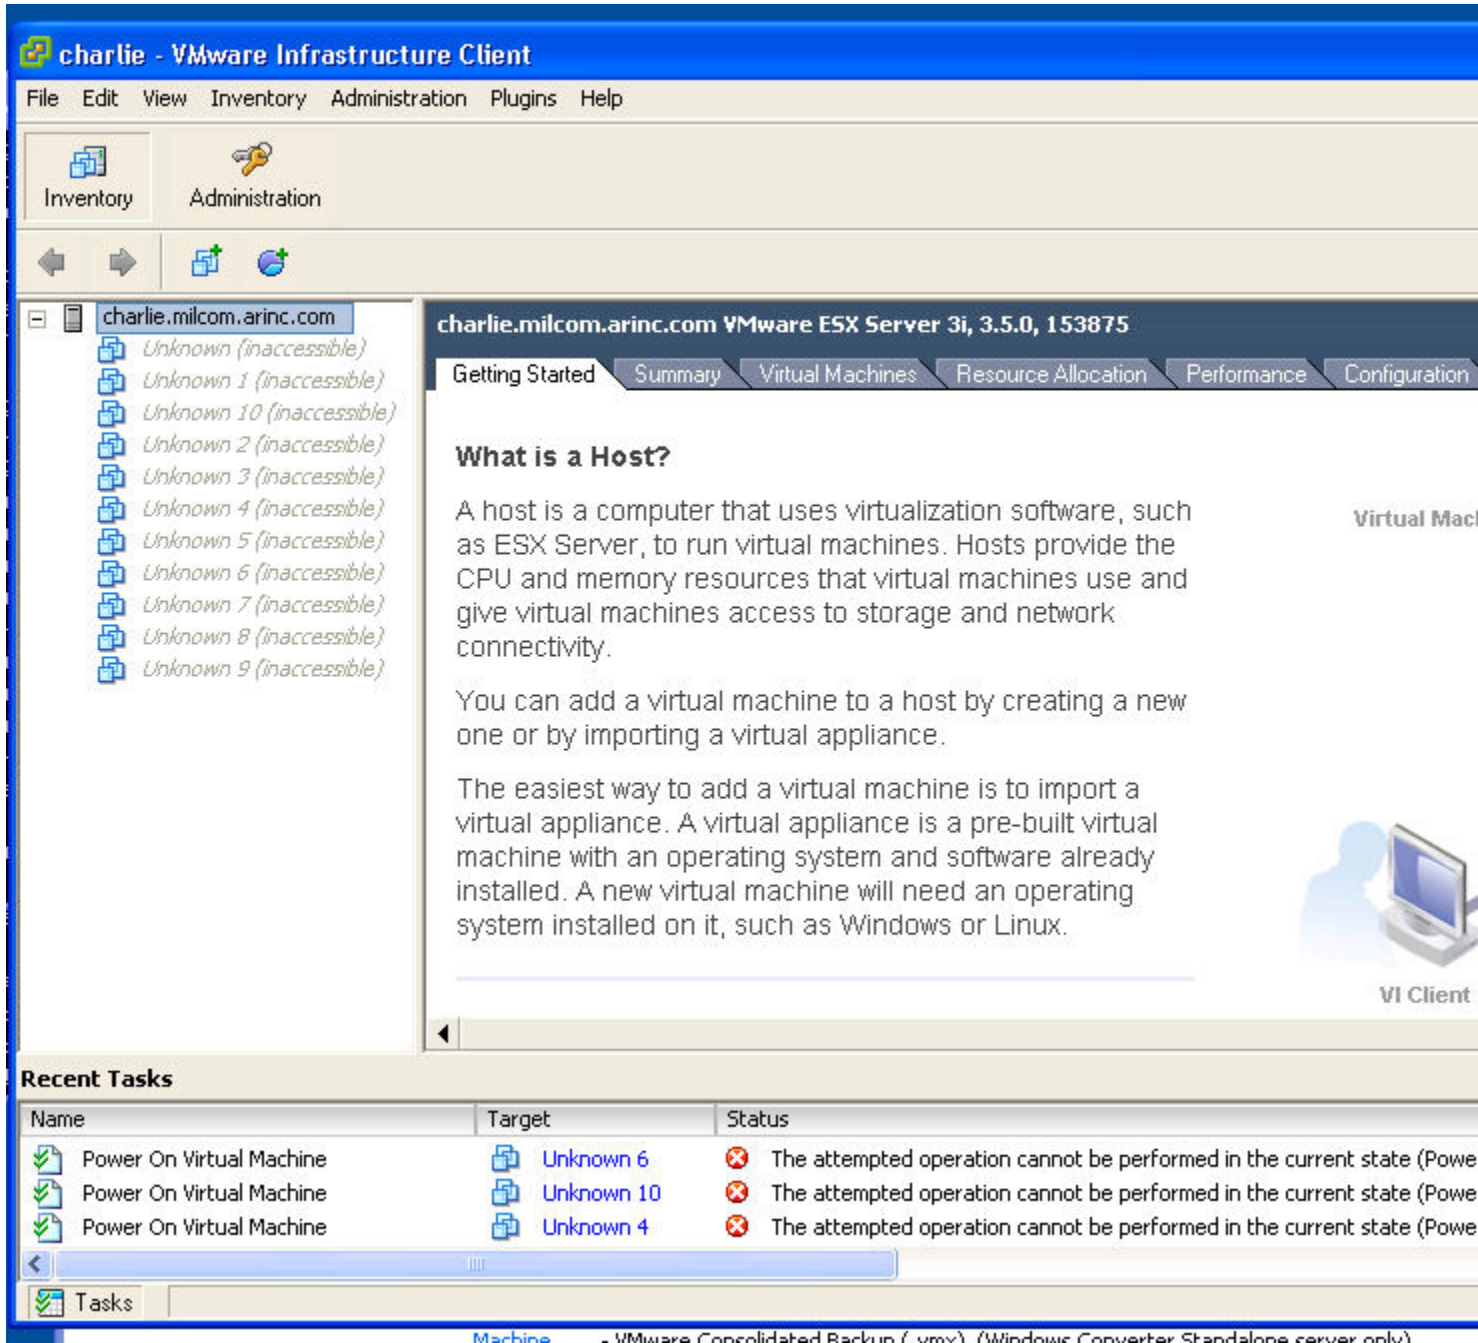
charlie - VMware Infrastructure Client

File Edit View Inventory Administration Plugins Help

Inventory Administration

charlie.milcom.arinc.com
Unknown (inaccessible)
Unknown 1 (inaccessible)
Unknown 10 (inaccessible)
Unknown 2 (inaccessible)
Unknown 3 (inaccessible)
Unknown 4 (inaccessible)
Unknown 5 (inaccessible)
Unknown 6 (inaccessible)
Unknown 7 (inaccessible)
Unknown 8 (inaccessible)
Unknown 9 (inaccessible)

charlie.milcom.arinc.com VMware ESX Server 3i, 3.5.0, 153875

Getting Started Summary Virtual Machines Resource Allocation Performance Configuration

What is a Host?

A host is a computer that uses virtualization software, such as ESX Server, to run virtual machines. Hosts provide the CPU and memory resources that virtual machines use and give virtual machines access to storage and network connectivity.

You can add a virtual machine to a host by creating a new one or by importing a virtual appliance.

The easiest way to add a virtual machine is to import a virtual appliance. A virtual appliance is a pre-built virtual machine with an operating system and software already installed. A new virtual machine will need an operating system installed on it, such as Windows or Linux.

Virtual Mac

VI Client

Recent Tasks

| Name | Target | Status |
|---|---|---|
| Power On Virtual Machine | Unknown 6 | The attempted operation cannot be performed in the current state (Powe |
| Power On Virtual Machine | Unknown 10 | The attempted operation cannot be performed in the current state (Powe |
| Power On Virtual Machine | Unknown 4 | The attempted operation cannot be performed in the current state (Powe |

Tasks

Machine - VMware Consolidated Backup (.vmx) (Windows Converter Standalone server only)